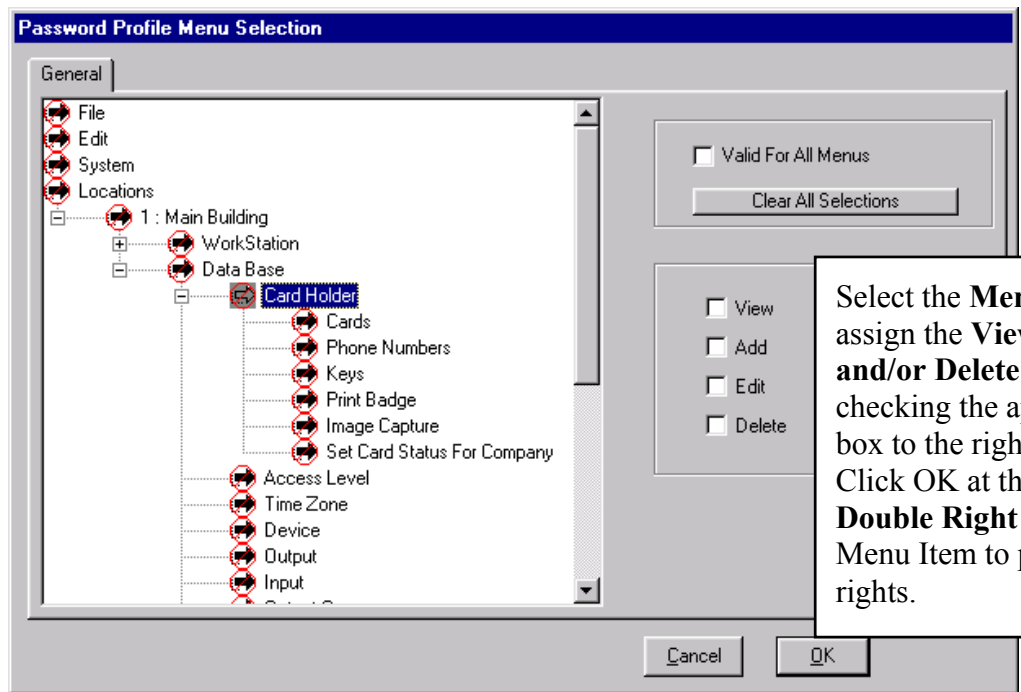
Password Profile Menu Selection

General

File
Edit
System
Locations
1 : Main Building
WorkStation
Data Base
Card Holder
Cards
Phone Numbers
Keys
Print Badge
Image Capture
Set Card Status For Company
Access Level
Time Zone
Device
Output
Input
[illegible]

Valid For All Menus
Clear All Selections

View
Add
Edit
Delete

Select the **Men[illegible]** assign the **View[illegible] and/or Delete** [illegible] checking the a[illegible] box to the righ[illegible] Click OK at th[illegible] **Double Right** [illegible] Menu Item to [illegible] rights.

Cancel
OK